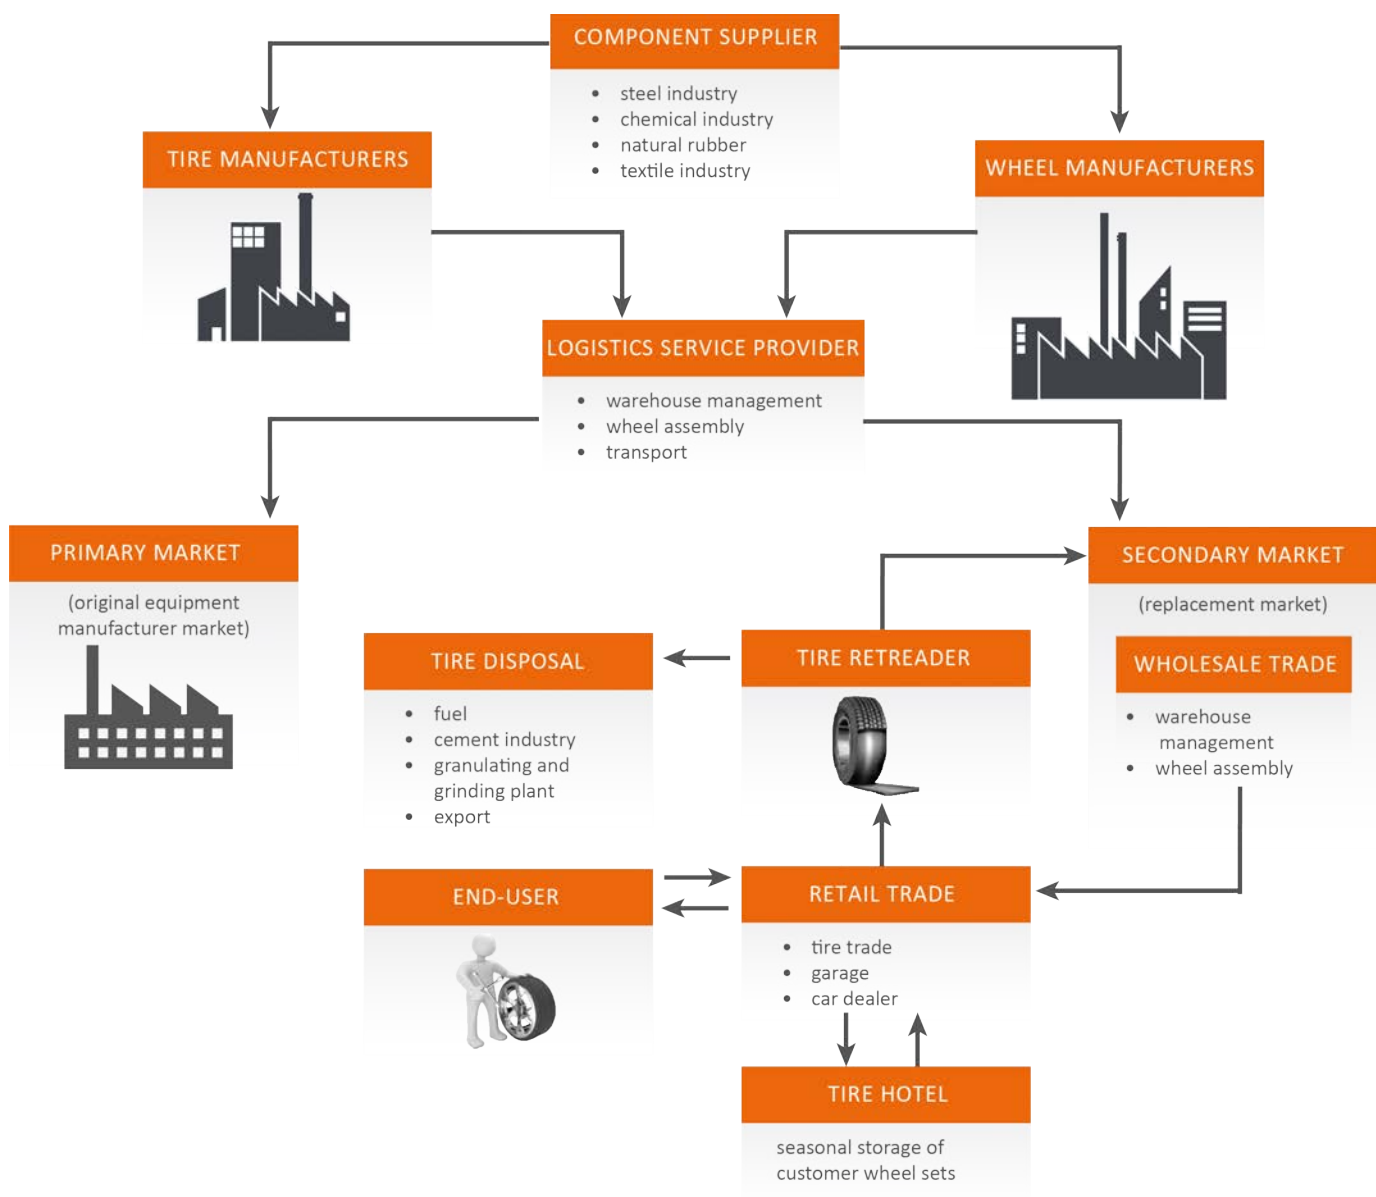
COMPONENT SUPPLIER

- steel industry
- chemical industry
- natural rubber
- textile industry

TIRE MANUFACTURERS

WHEEL MANUFACTURERS

LOGISTICS SERVICE PROVIDER

- warehouse management
- wheel assembly
- transport

PRIMARY MARKET

(original equipment manufacturer market)

SECONDARY MARKET

(replacement market)

WHOLESALE TRADE

- warehouse management
- wheel assembly

TIRE DISPOSAL

- fuel
- cement industry
- granulating and grinding plant
- export

TIRE RETREADER

END-USER

RETAIL TRADE

- tire trade
- garage
- car dealer

TIRE HOTEL

seasonal storage of customer wheel sets